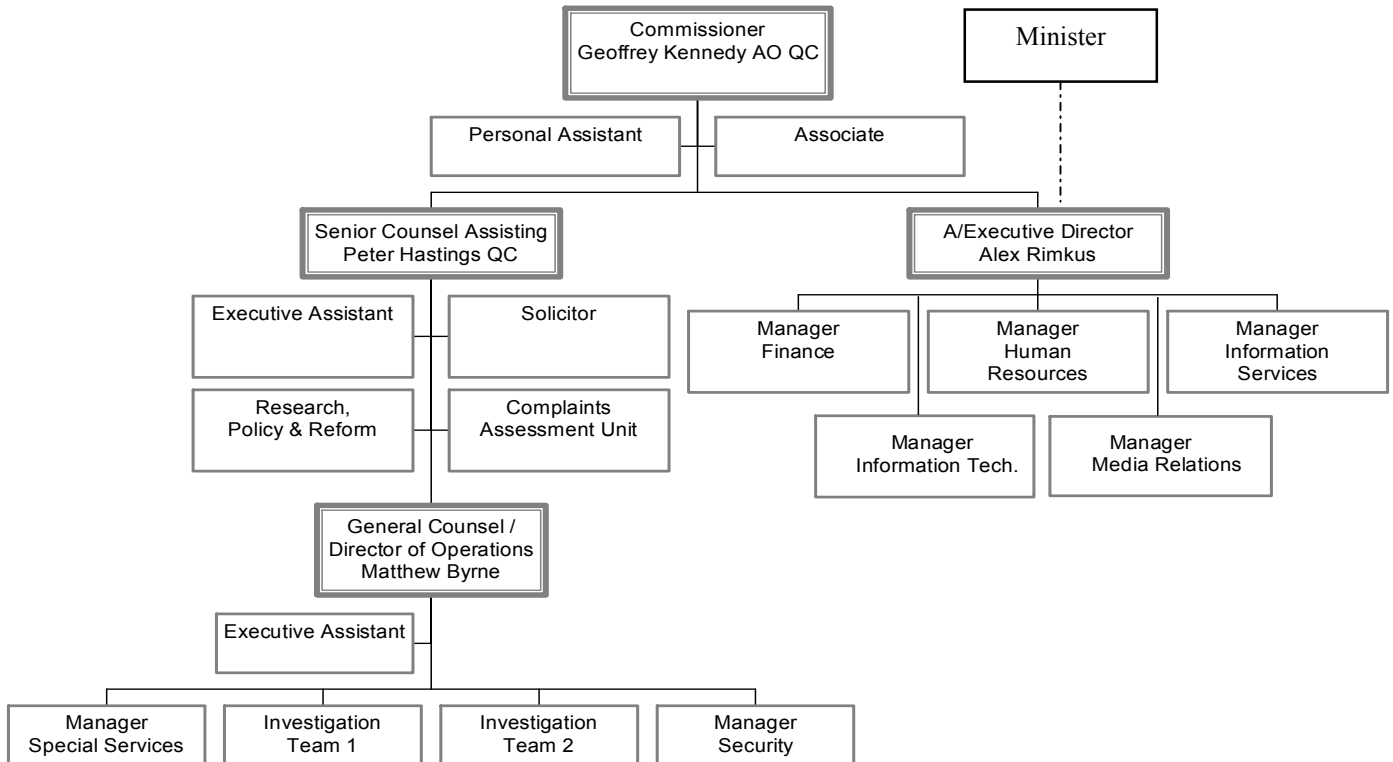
Commissioner
Geoffrey Kennedy AO QC

Minister

Personal Assistant

Associate

Senior Counsel Assisting
Peter Hastings QC

A/Executive Director
Alex Rimkus

Executive Assistant

Solicitor

Research, Policy & Reform

Complaints Assessment Unit

Manager Finance

Manager Human Resources

Manager Information Services

Manager Information Tech.

Manager Media Relations

General Counsel / Director of Operations
Matthew Byrne

Executive Assistant

Manager Special Services

Investigation Team 1

Investigation Team 2

Manager Security